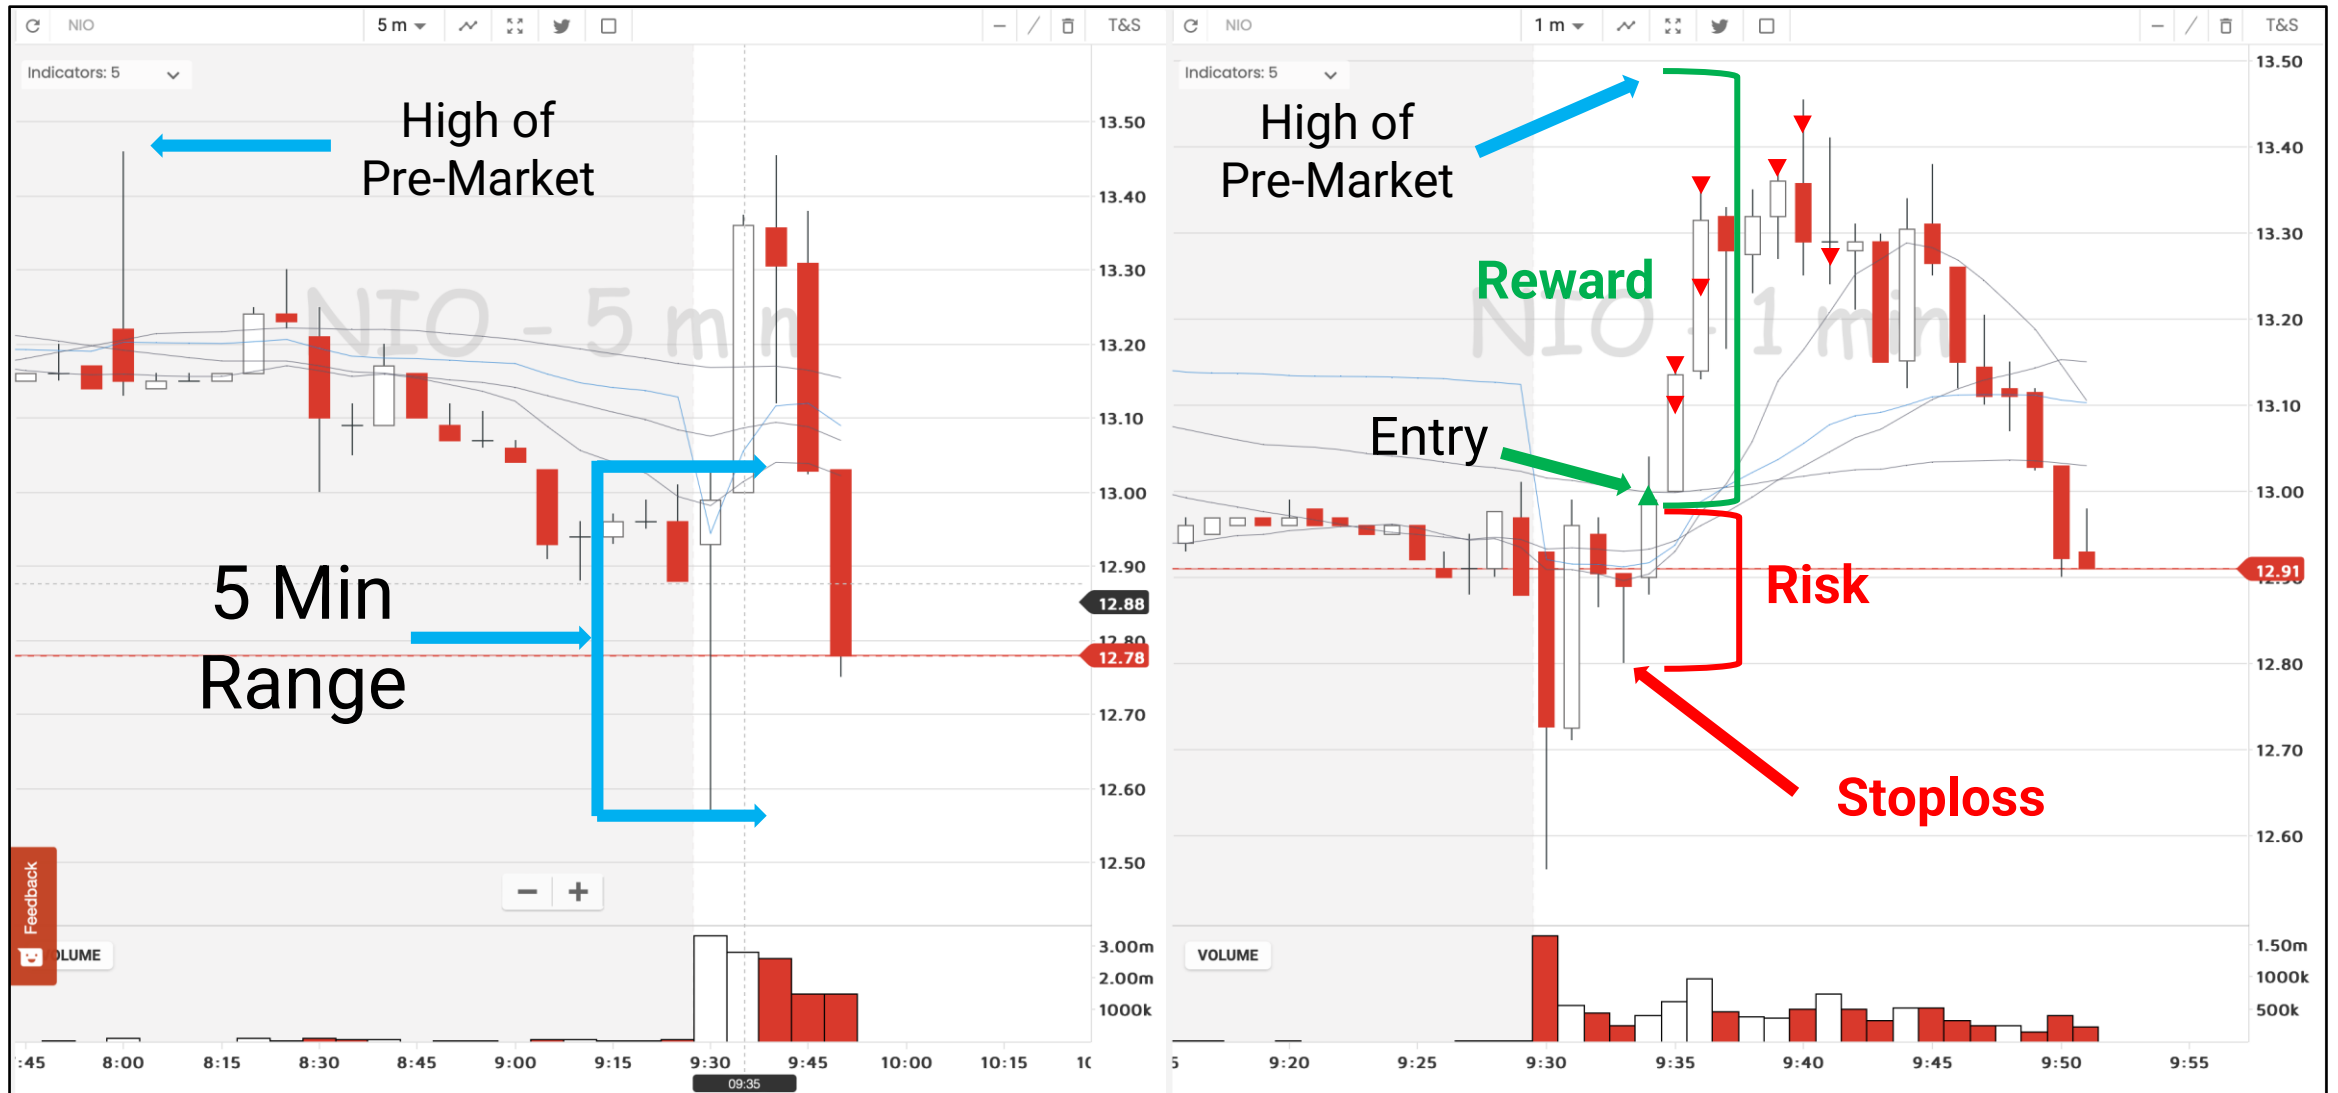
NIO 5 m T&S

Indicators: 5

High of Pre-Market

NIO - 5 min

5 Min Range

13.50
13.40
13.30
13.20
13.10
13.00
12.90
12.88
12.80
12.78
12.70
12.60
12.50

Feedback

VOLUME

3.00m
2.00m
1000k

:45 8:00 8:15 8:30 8:45 9:00 9:15 9:30 9:45 10:00 10:15 10

09:35

NIO 1 m T&S

Indicators: 5

High of Pre-Market

Reward

NIO - 1 min

Entry

Risk

Stoploss

13.50
13.40
13.30
13.20
13.10
13.00
12.91
12.80
12.70
12.60

VOLUME

1.50m
1000k
500k

5 9:20 9:25 9:30 9:35 9:40 9:45 9:50 9:55